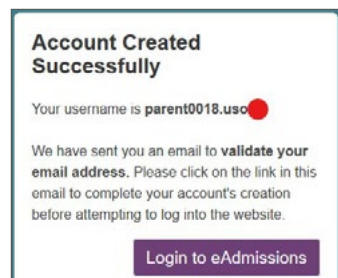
Account Created Successfully

Your username is parent0018.uso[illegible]

We have sent you an email to validate your email address. Please click on the link in this email to complete your account's creation before attempting to log into the website.

Login to eAdmissions